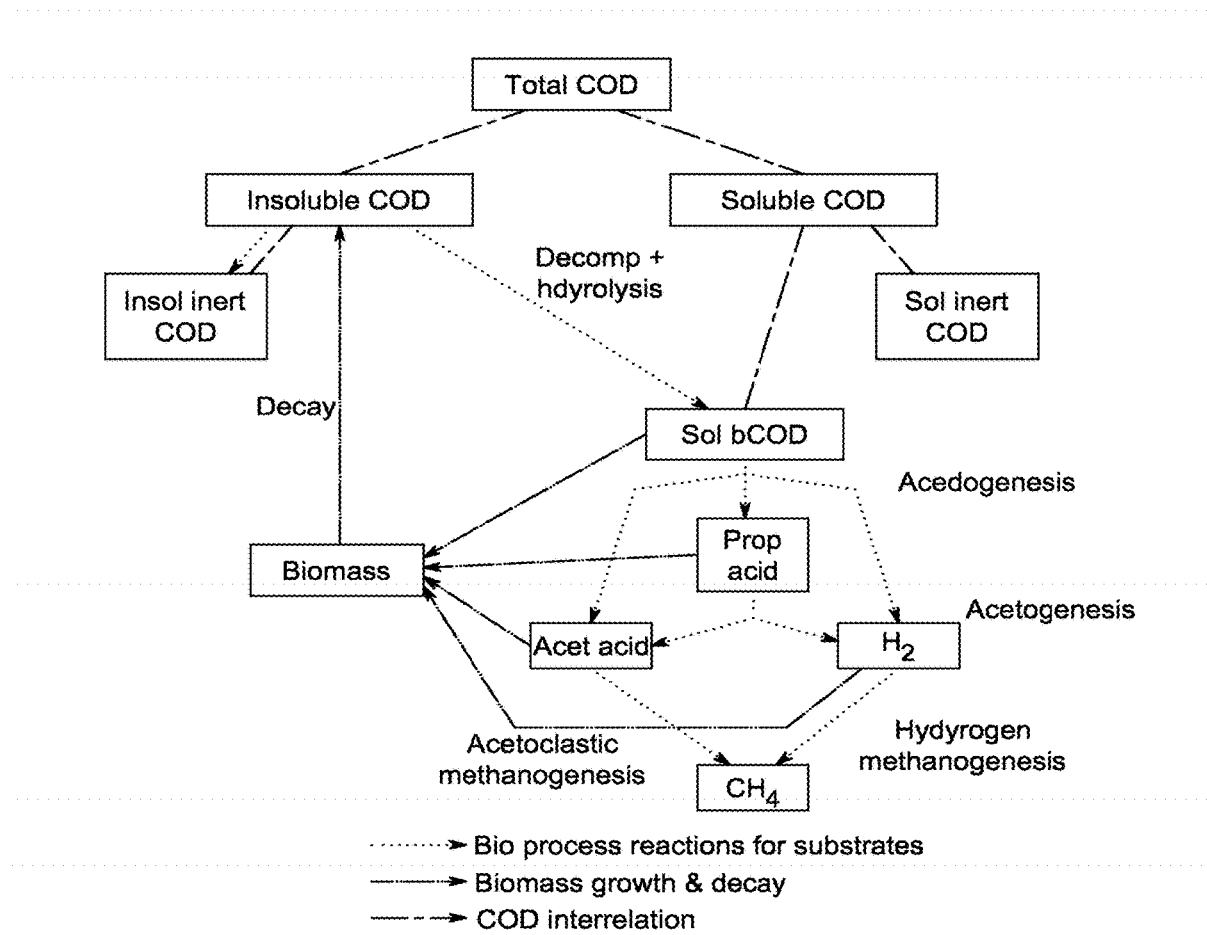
Total COD

Insoluble COD

Soluble COD

Insol inert COD

Decomp + hdyrolysis

Sol inert COD

Decay

Sol bCOD

Acedogenesis

Biomass

Prop acid

Acetogenesis

Acet acid

$H_2$

Acetoclastic methanogenesis

Hydyrogen methanogenesis

$CH_4$

Bio process reactions for substrates

Biomass growth & decay

COD interrelation